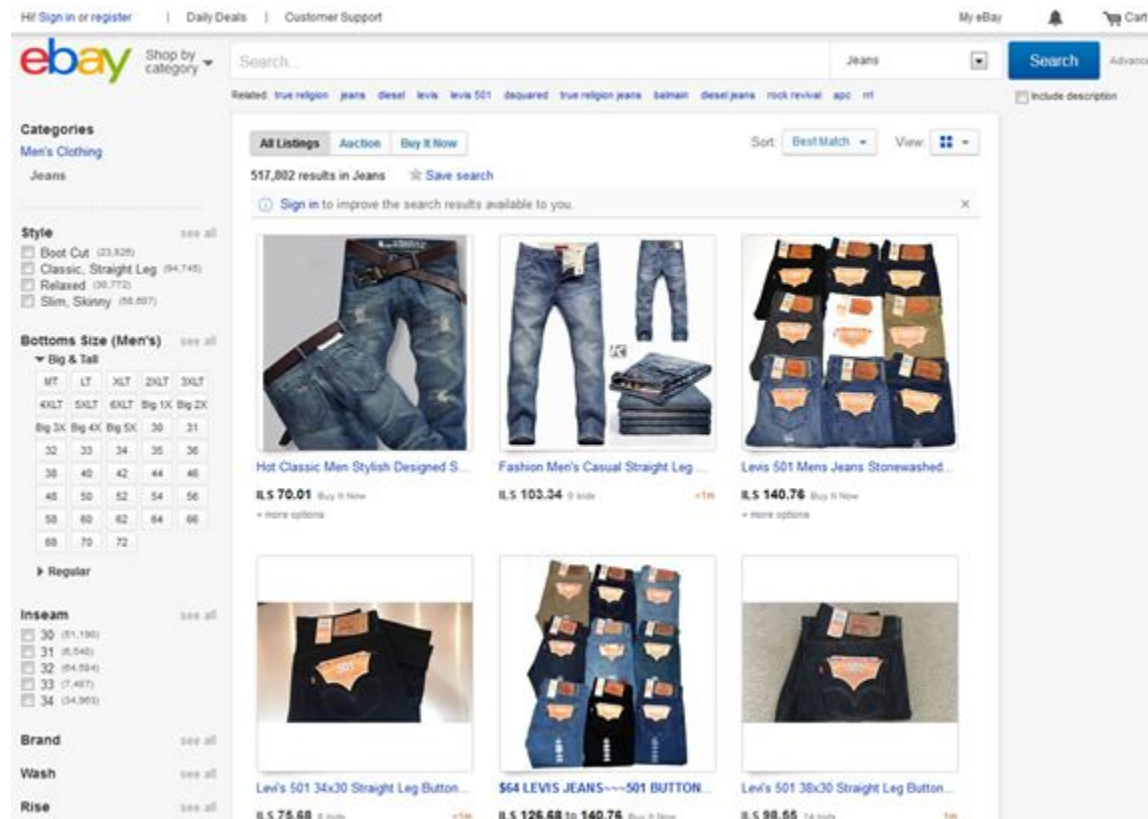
Hi! Sign in or register | Daily Deals | Customer Support

My eBay Cart

ebay Shop by category

Search...

Jeans

Search

Advanced

Related: true religion jeans diesel levis levis 501 dsquared true religion jeans balmain diesel jeans rock revival apc rrl

Include description

Categories
Men's Clothing
Jeans

Style see all
Boot Cut (23,826)
Classic, Straight Leg (84,745)
Relaxed (30,772)
Slim, Skinny (58,697)

Bottoms Size (Men's) see all
Big & Tall

| MT | LT | XLT | 2XLT | 3XLT |
|---|---|---|---|---|
| 4XLT | 5XLT | 6XLT | Big 1X | Big 2X |
| Big 3X | Big 4X | Big 5X | 30 | 31 |
| 32 | 33 | 34 | 35 | 36 |
| 38 | 40 | 42 | 44 | 46 |
| 48 | 50 | 52 | 54 | 56 |
| 58 | 60 | 62 | 64 | 66 |
| 68 | 70 | 72 | | |

Regular

Inseam see all
30 (51,190)
31 (6,540)
32 (64,594)
33 (7,467)
34 (34,963)

Brand see all
Wash see all
Rise see all

All Listings Auction Buy It Now

Sort: Best Match

View:

517,802 results in Jeans Save search

Sign in to improve the search results available to you.

Hot Classic Men Stylish Designed S...
ILS 70.01 Buy It Now
+ more options

Fashion Men's Casual Straight Leg ...
ILS 103.34 0 bids <1m

Levis 501 Mens Jeans Stonewashed...
ILS 140.76 Buy It Now
+ more options

Levi's 501 34x30 Straight Leg Button...
ILS 75.68 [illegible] <1m

$64 LEVIS JEANS~~~501 BUTTON...
ILS 126.68 to 140.76 Buy It Now

Levi's 501 38x30 Straight Leg Button...
ILS 98.55 14 bids 1m